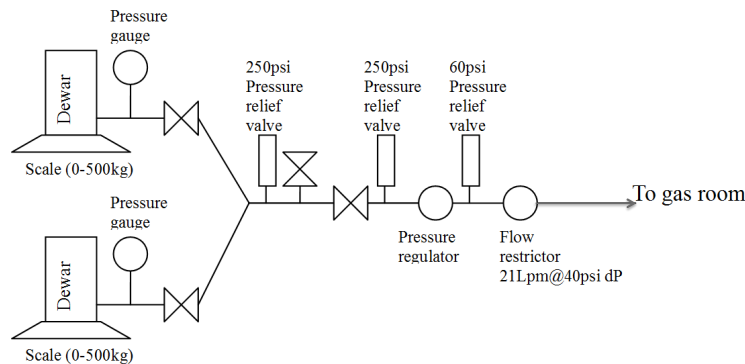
Pressure gauge

Dewar

Scale (0-500kg)

250psi Pressure relief valve

250psi Pressure relief valve

60psi Pressure relief valve

To gas room

Pressure gauge

Dewar

Scale (0-500kg)

Pressure regulator

Flow restrictor 21Lpm@40psi dP